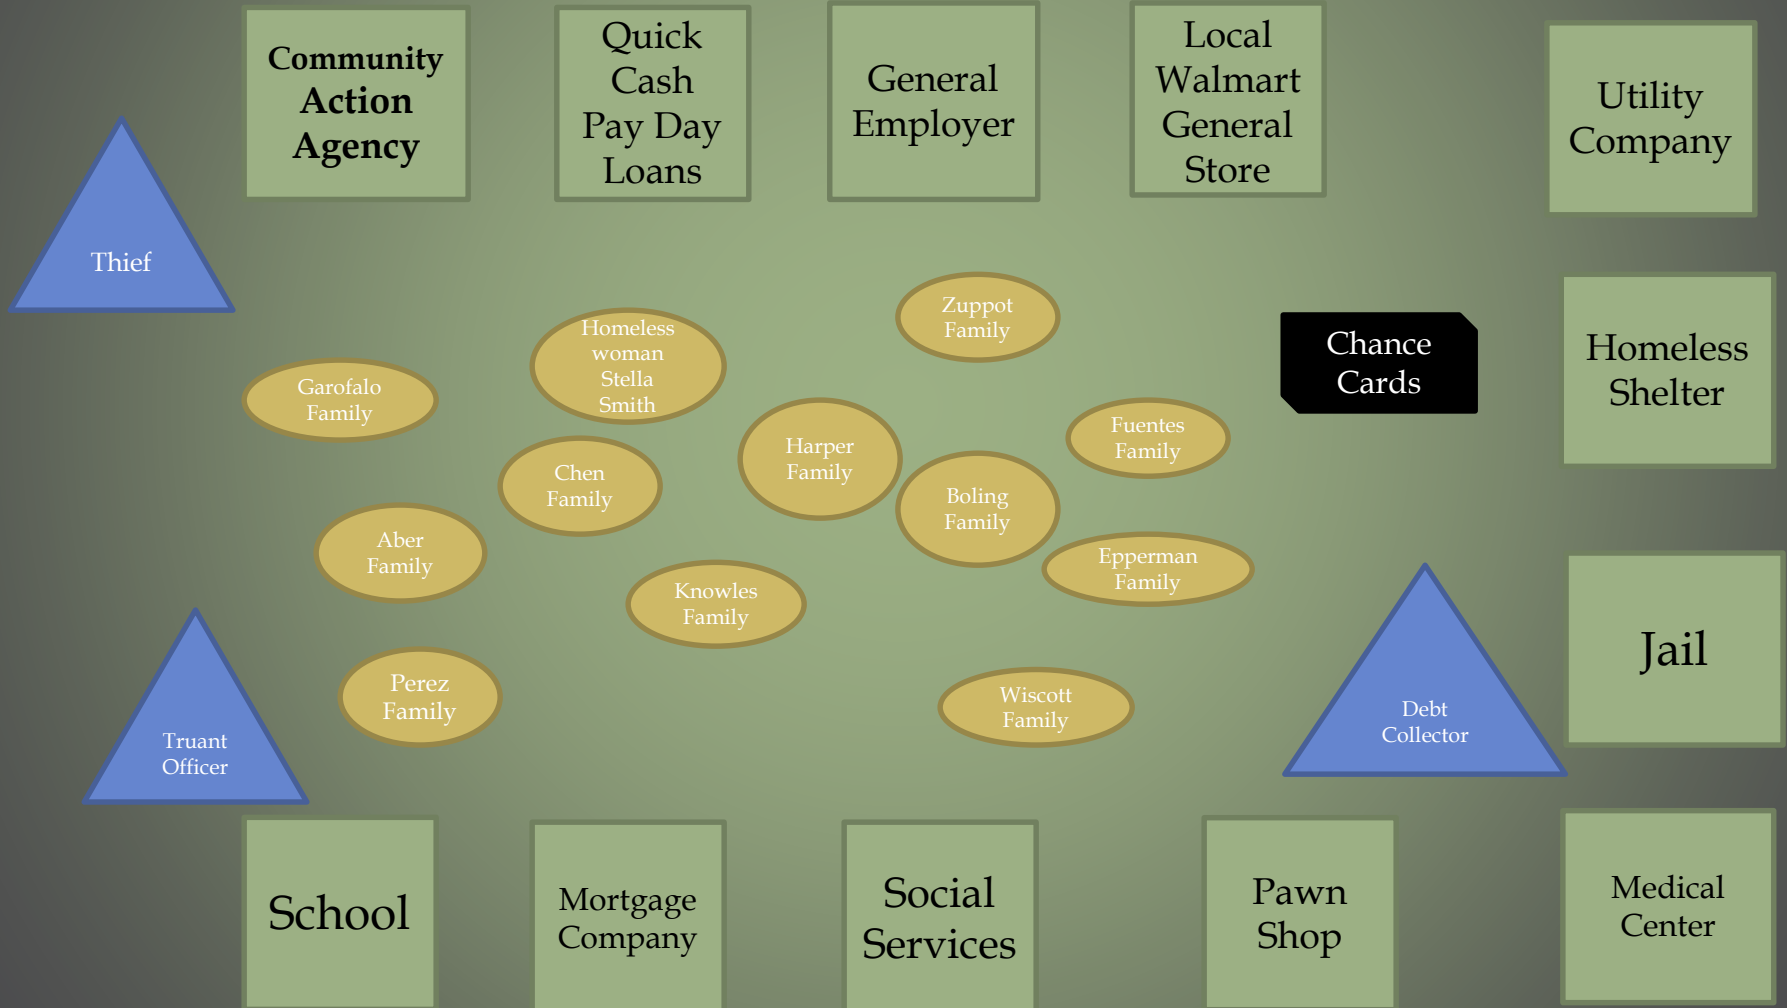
Community Action Agency

Quick Cash Pay Day Loans

General Employer

Local Walmart General Store

Utility Company

Thief

Homeless woman Stella Smith

Zuppot Family

Chance Cards

Homeless Shelter

Garofalo Family

Chen Family

Harper Family

Fuentes Family

Boling Family

Aber Family

Knowles Family

Epperman Family

Jail

Perez Family

Wiscott Family

Debt Collector

Truant Officer

School

Mortgage Company

Social Services

Pawn Shop

Medical Center